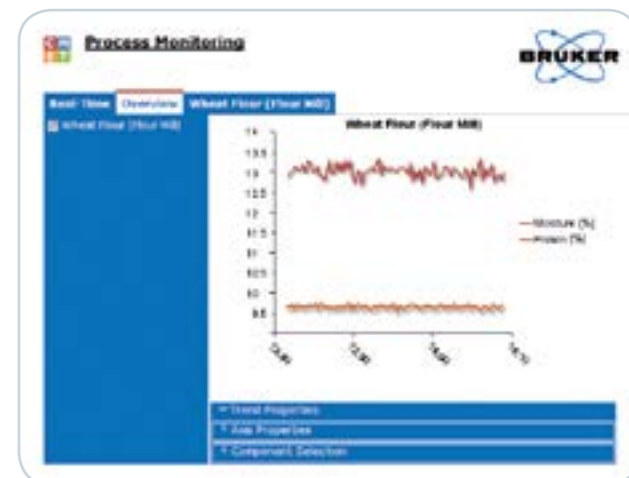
Process Monitoring

BRUKER

Real-Time | Overview | Wheat Flour (Flour Mill)

Wheat Flour (Flour Mill)

Wheat Flour (Flour Mill)

14
13.5
13
12.5
12
11.5
11
10.5
10
9.5

Moisture [%]
Protein [%]

12:00
13:00
14:00
14:30

▾ Trend Properties
▾ Axis Properties
▾ Component Selection